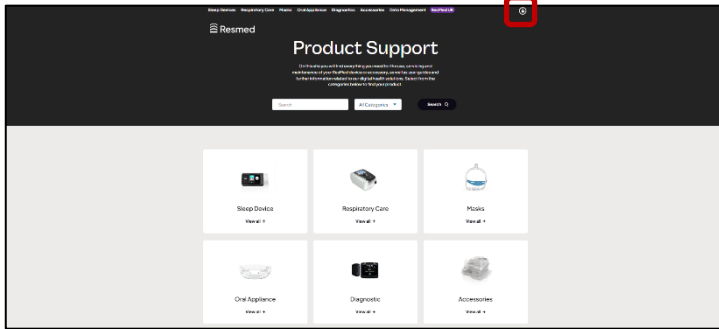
Sleep Devices Respiratory Care Masks Oral Appliance Diagnostics Accessories Data Management ResMed UK

Resmed

Product Support

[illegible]

Search All Categories Search

Sleep Device
View all

Respiratory Care
View all

Masks
View all

Oral Appliance
View all

Diagnostic
View all

Accessories
View all